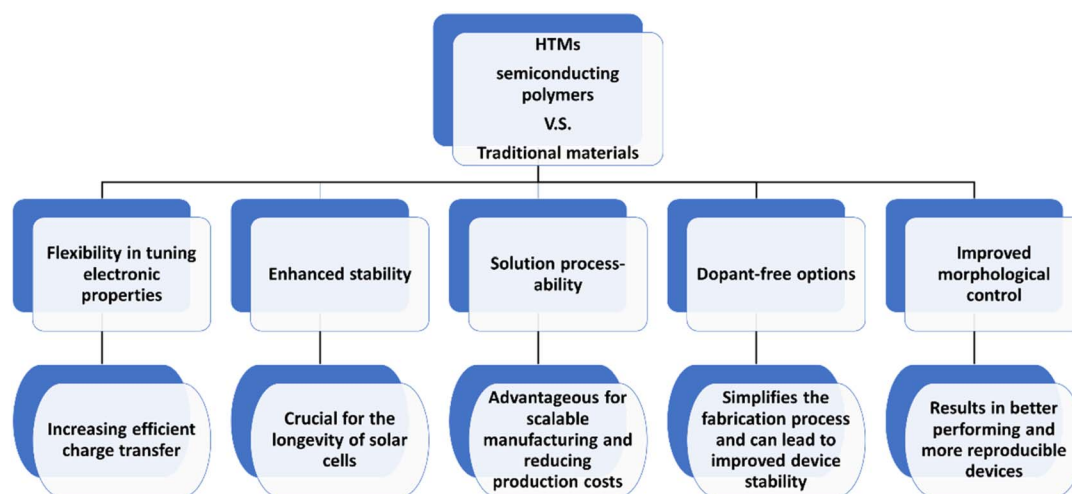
HTMs
semiconducting polymers
V.S.
Traditional materials

Flexibility in tuning electronic properties

Increasing efficient charge transfer

Enhanced stability

Crucial for the longevity of solar cells

Solution processability

Advantageous for scalable manufacturing and reducing production costs

Dopant-free options

Simplifies the fabrication process and can lead to improved device stability

Improved morphological control

Results in better performing and more reproducible devices